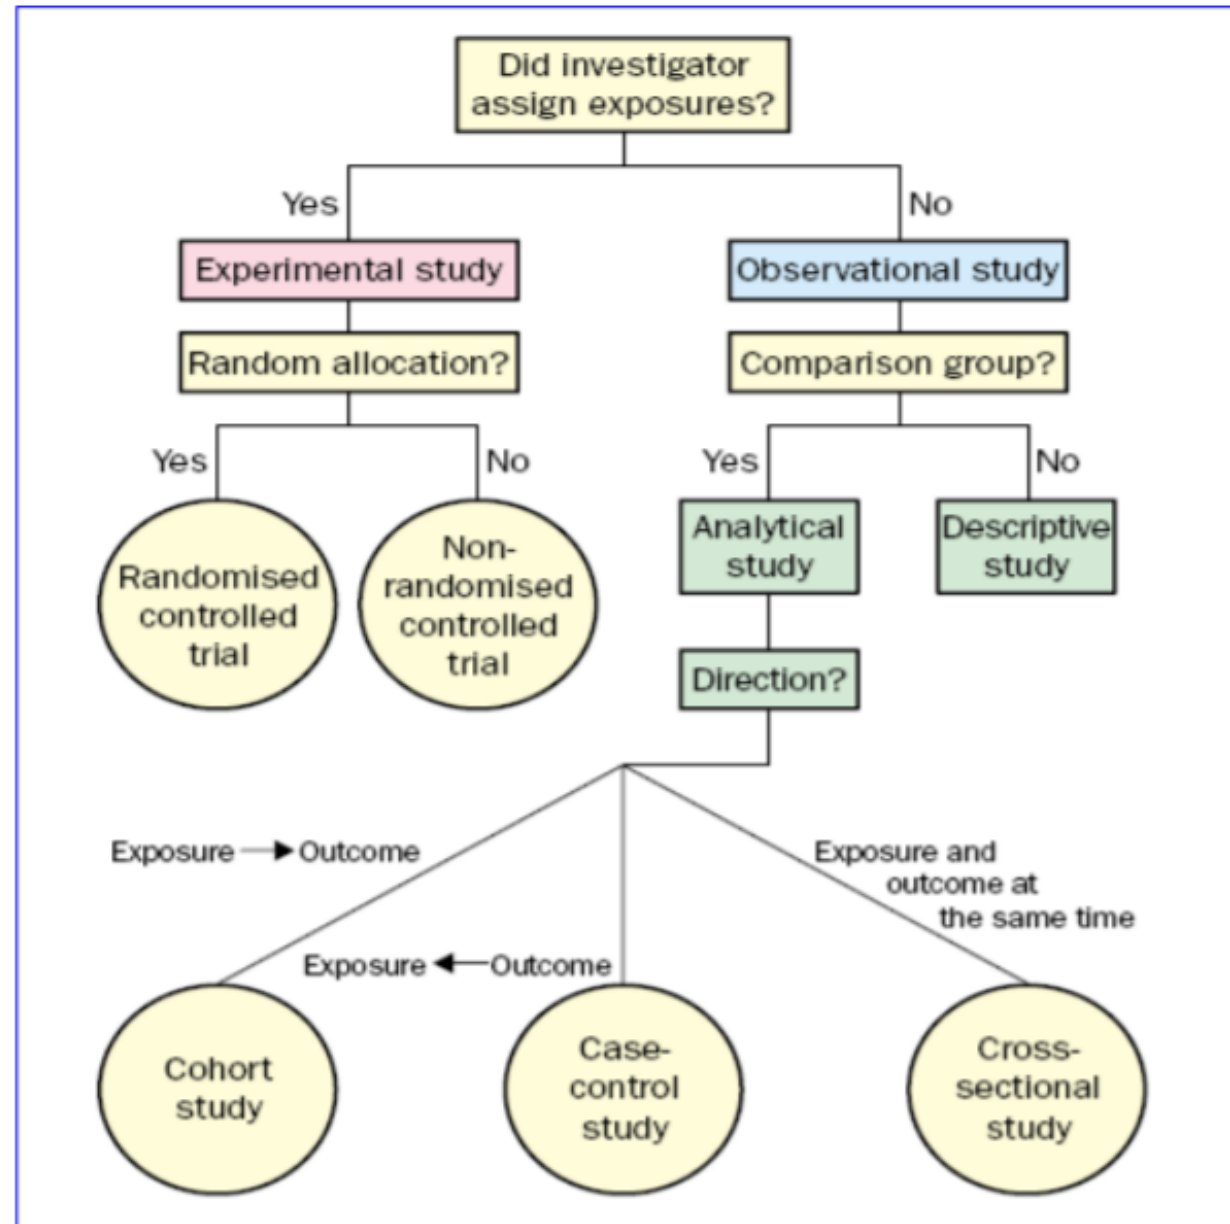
Did investigator assign exposures?

Yes

No

Experimental study

Observational study

Random allocation?

Comparison group?

Yes

No

Yes

No

Randomised controlled trial

Non-randomised controlled trial

Analytical study

Descriptive study

Direction?

Exposure → Outcome

Exposure and outcome at the same time

Exposure ← Outcome

Cohort study

Case-control study

Cross-sectional study